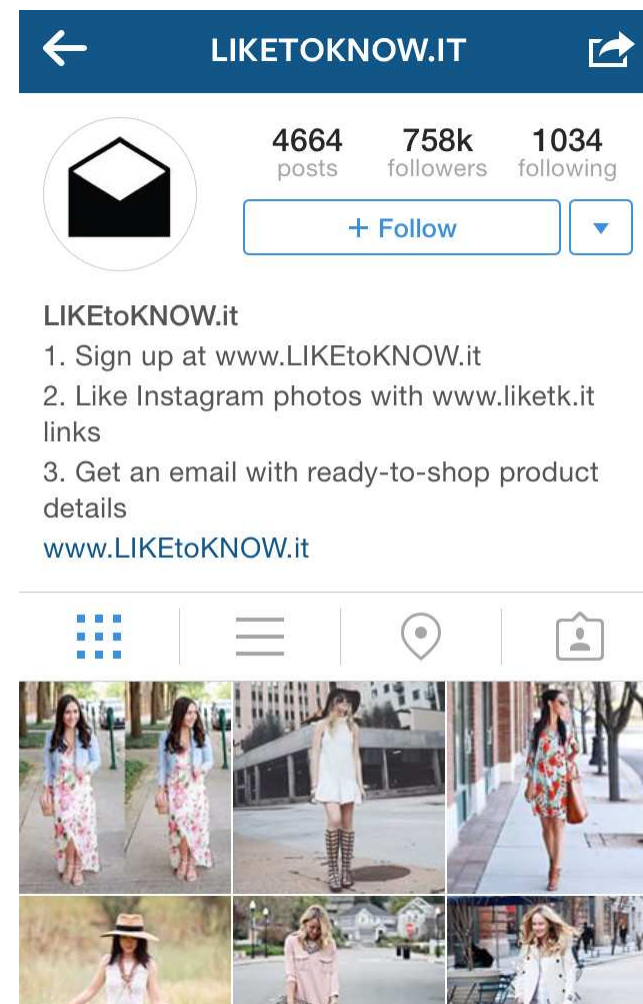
LIKETOKNOW.IT

4664 posts
758k followers
1034 following

+ Follow

LIKEtoKNOW.it
1. Sign up at www.LIKEtoKNOW.it
2. Like Instagram photos with www.liketk.it links
3. Get an email with ready-to-shop product details
www.LIKEtoKNOW.it